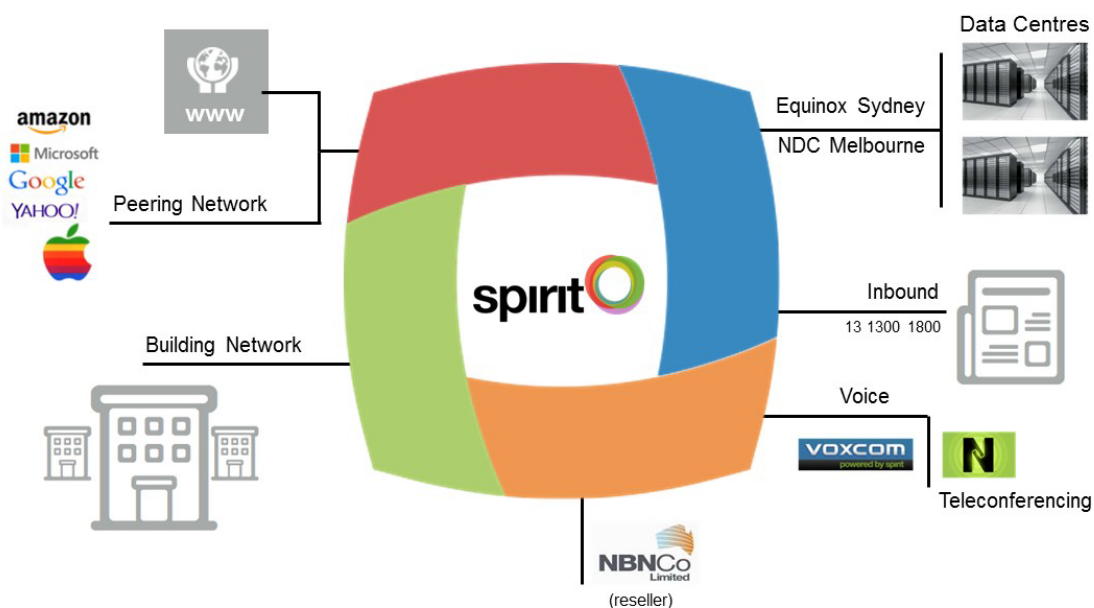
WWW

amazon
Microsoft
Google
YAHOO!

Peering Network

Data Centres

Equinox Sydney

NDC Melbourne

spirit

Inbound

13 1300 1800

Building Network

Voice

VOXCOM
powered by spirit

Teleconferencing

NBNCo
Limited
(reseller)